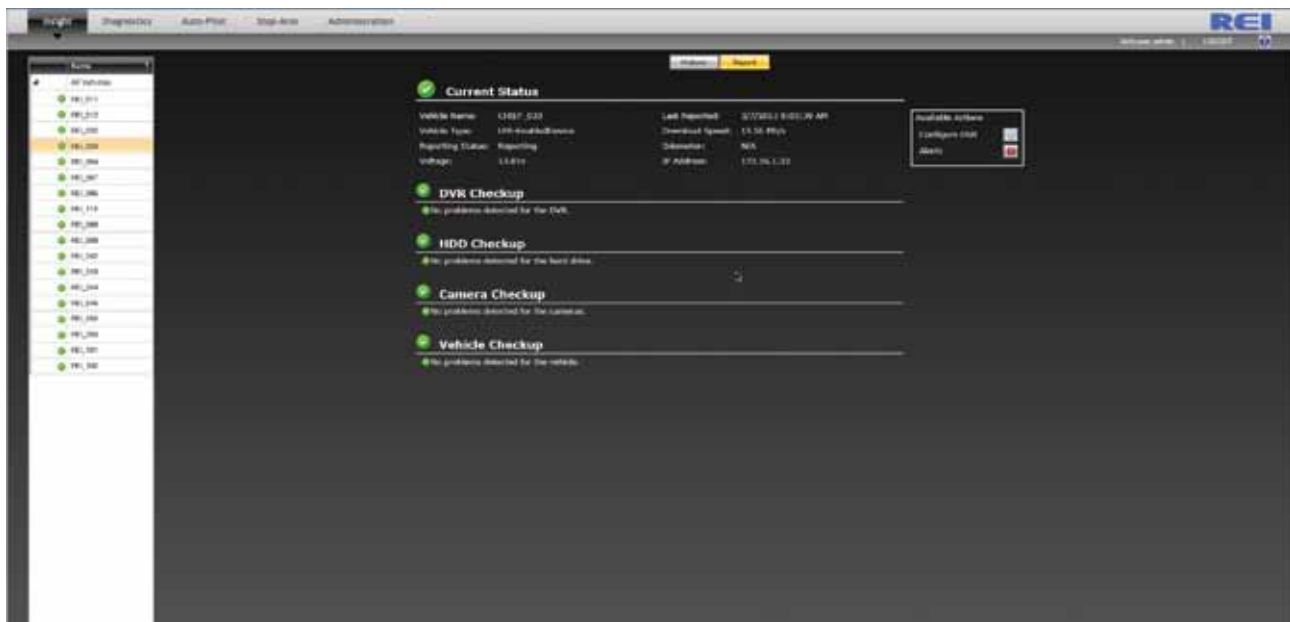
Insight Diagnostics Auto-Pilot Stop-Arm Administration

REI

Welcome admin | LOGOUT

Name

All Vehicles

REI_011
REI_015
REI_030
REI_034
REI_064
REI_067
REI_086
REI_119
REI_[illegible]
REI_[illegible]
REI_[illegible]
REI_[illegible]
REI_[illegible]
REI_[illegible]
REI_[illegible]
REI_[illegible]
REI_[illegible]
REI_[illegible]

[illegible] Report

Current Status

Vehicle Name: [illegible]
Vehicle Type: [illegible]
Reporting Status: Reporting
Voltage: 13.61v

Last Reported: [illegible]
Download Speed: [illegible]
Odometer: N/A
IP Address: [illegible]

Available Actions
Configure DVR
Alerts

DVR Checkup
No problems detected for the DVR.

HDD Checkup
No problems detected for the hard drive.

Camera Checkup
No problems detected for the cameras.

Vehicle Checkup
No problems detected for the vehicle.